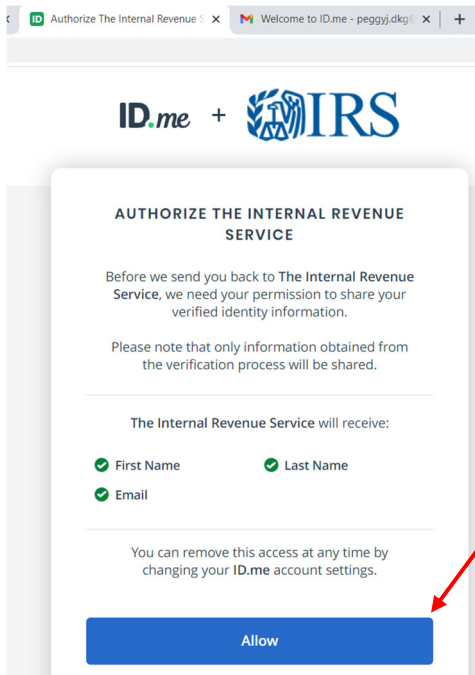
ID Authorize The Internal Revenue S ×
M Welcome to ID.me - peggyj.dkg ×
+

ID.me + IRS

AUTHORIZE THE INTERNAL REVENUE SERVICE

Before we send you back to The Internal Revenue Service, we need your permission to share your verified identity information.

Please note that only information obtained from the verification process will be shared.

The Internal Revenue Service will receive:

First Name
Last Name
Email

You can remove this access at any time by changing your ID.me account settings.

Allow